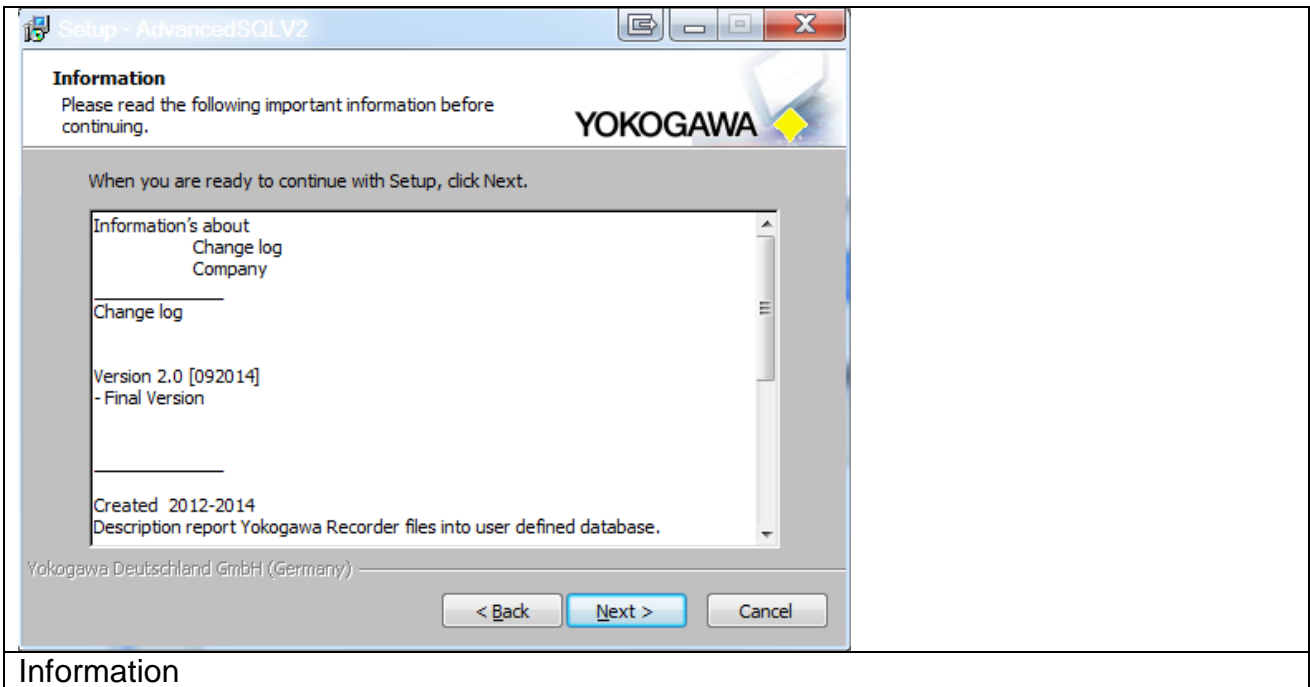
Setup - AdvancedSQLV2

Information
Please read the following important information before continuing.

YOKOGAWA

When you are ready to continue with Setup, click Next.

Information's about
Change log
Company

Change log

Version 2.0 [092014]
- Final Version

Created 2012-2014
Description report Yokogawa Recorder files into user defined database.

Yokogawa Deutschland GmbH (Germany)

< Back
Next >
Cancel

Information